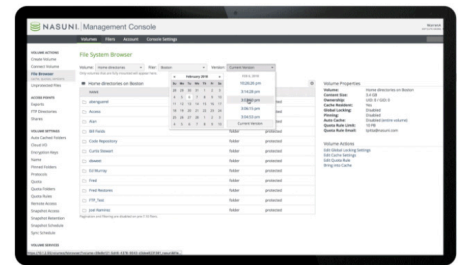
NASUNI | Management Console

Volumes Filers Account Console Settings

VOLUME ACTIONS
Create Volume
Connect Volume
File Browser
Unprotected Files

ACCESS POINTS
Exports
FTP Directories
Shares

VOLUME SETTINGS
Auto Cached Folders
Cloud I/O
Encryption Keys
Name
Pinned Folders
Protocols
Quota
Quota Folders
Quota Rules
Remote Access
Snapshot Access
Snapshot Retention
Snapshot Schedule
Sync Schedule

SERVICE SETTINGS

File System Browser

Volume: Home directories Filer: Boston Version: Current Version

Home directories on Boston

| Name | | | |
|---|---|---|---|
| aberguardi | folder | protected | |
| Access | folder | protected | |
| Ann | folder | protected | |
| Bill Notes | folder | protected | |
| Code Repository | folder | protected | |
| Curtis Stewart | folder | protected | |
| dexeek | folder | protected | |
| Ed Murray | folder | protected | |
| Fred | folder | protected | |
| Fred Notes | folder | protected | |
| FTP_Test | folder | protected | |
| Joel Ramirez | folder | protected | |

February 2018

10:05:26 pm
5:14:26 pm
4:13:46 pm
3:56:15 pm
3:54:53 pm
Current Version

Volume Properties
Volume: Home directories on Boston
Content Size: 0.4 GB
Ownership:
Cache Resident: Yes
Global Locking: Disabled
Pinning: Disabled
Auto Cache: Disabled
Quota Rule Limit: 10 PB

Volume Actions
Edit Global Locking Settings
Edit Cache Settings
Edit Quota Rule
Bring Into Cache